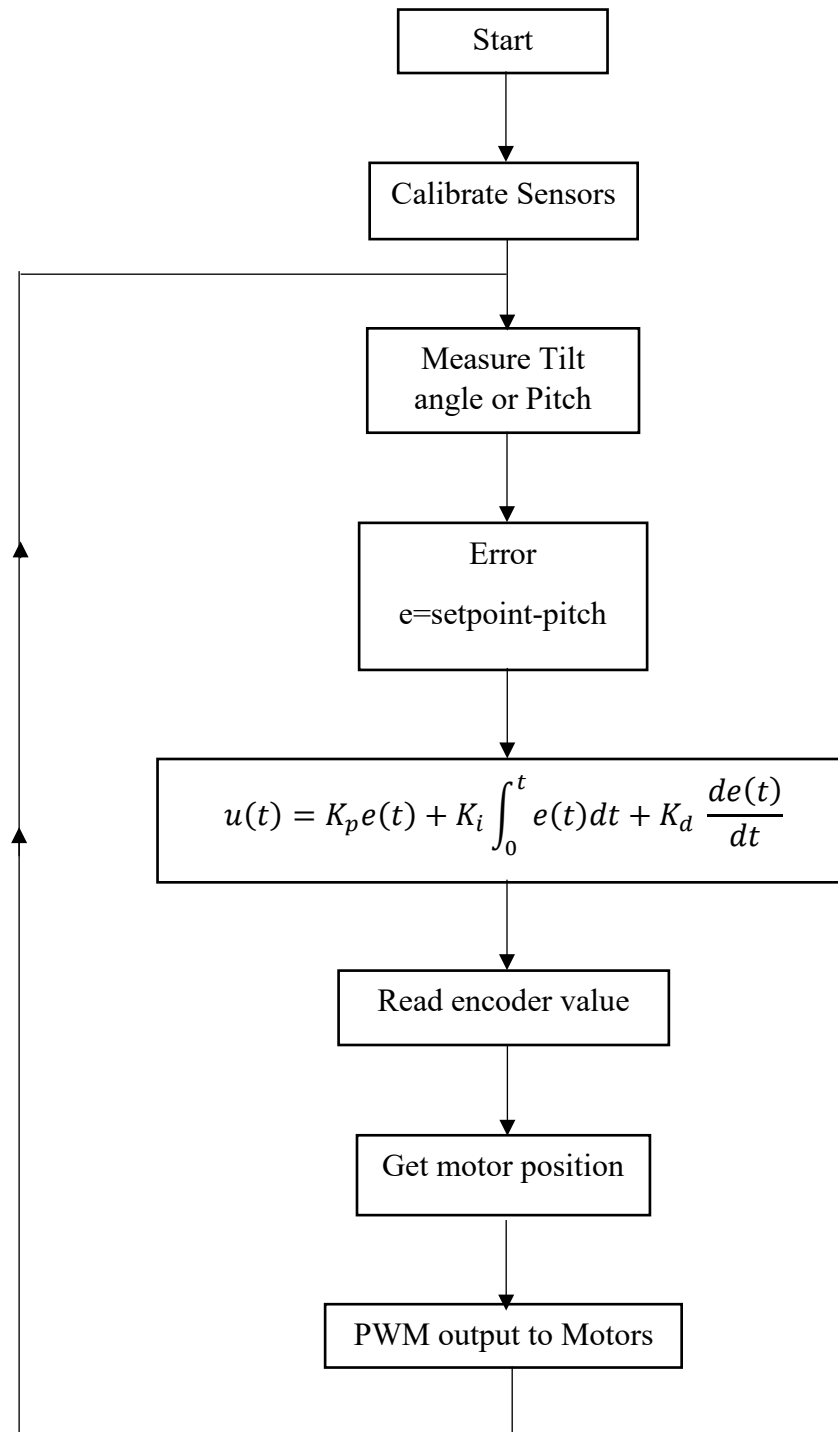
Start

Calibrate Sensors

Measure Tilt angle or Pitch

Error

e=setpoint-pitch

$u(t) = K_p e(t) + K_i \int_0^t e(t)dt + K_d \frac{de(t)}{dt}$

Read encoder value

Get motor position

PWM output to Motors